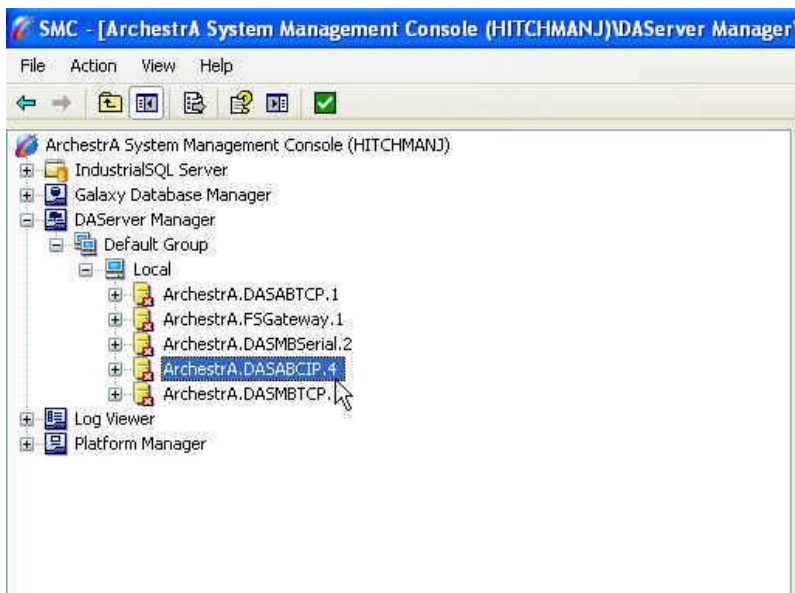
SMC - [ArchestrA System Management Console (HITCHMANJ)\DAServer Manager\

File Action View Help

ArchestrA System Management Console (HITCHMANJ)
IndustrialSQL Server
Galaxy Database Manager
DAServer Manager
Default Group
Local
ArchestrA.DASABTCP.1
ArchestrA.FSGateway.1
ArchestrA.DASMBSerial.2
ArchestrA.DASABCIP.4
ArchestrA.DASMBTCP.
Log Viewer
Platform Manager